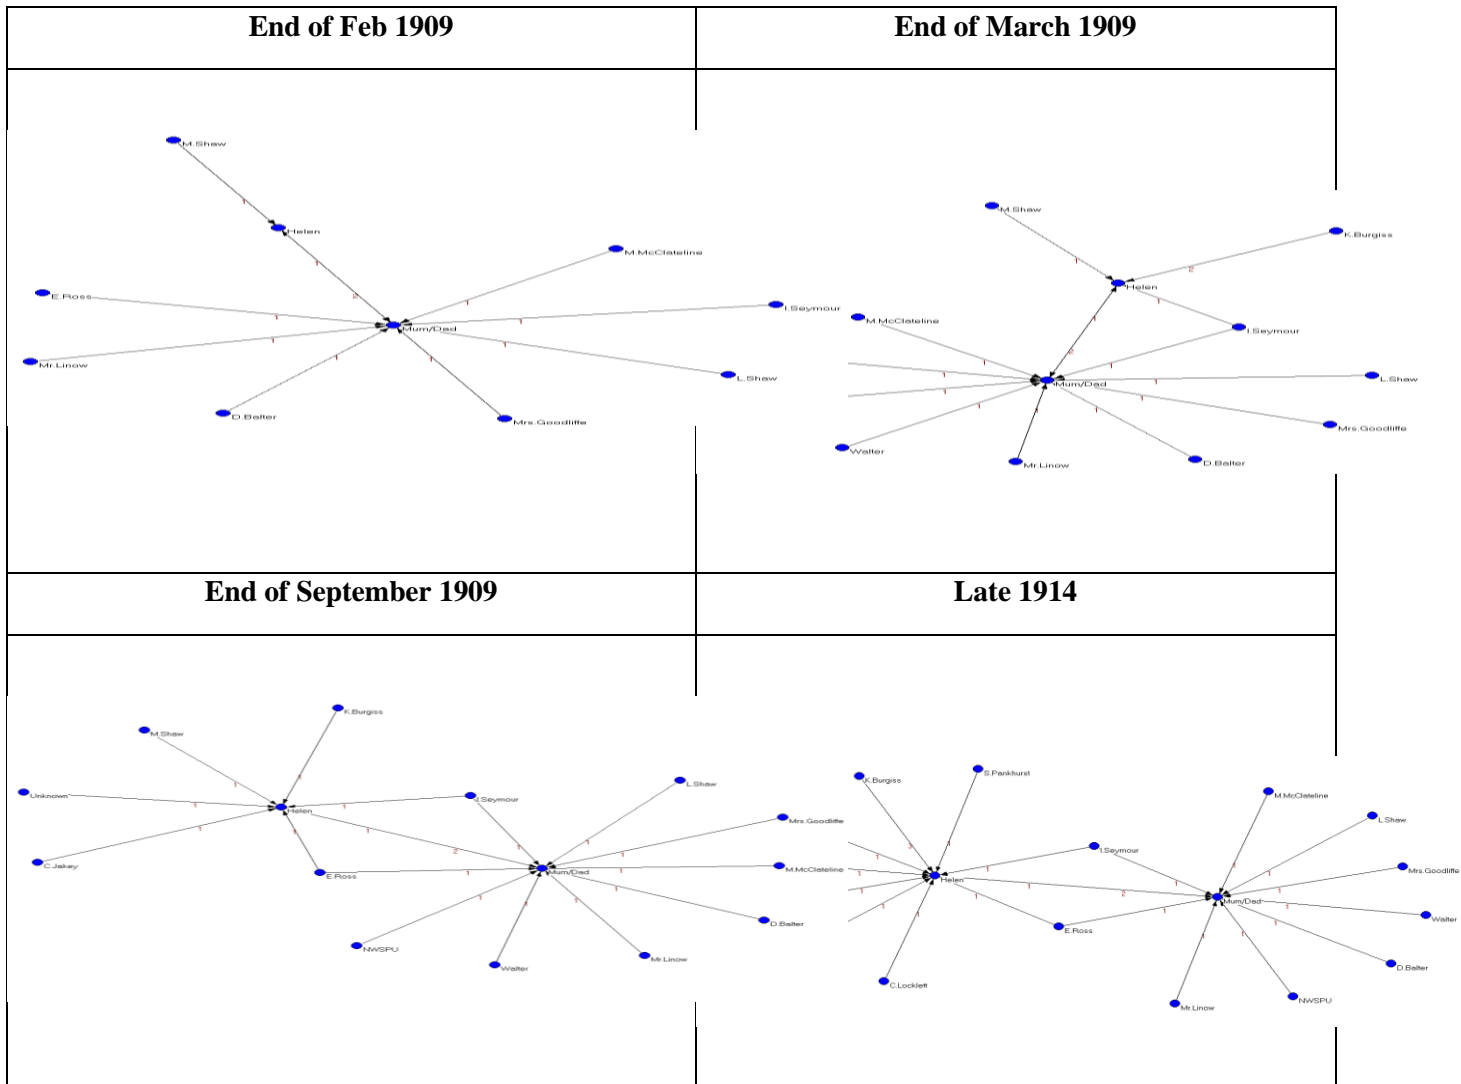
| End of Feb 1909 | End of March 1909 |
|---|---|
| M.Shaw, Helen, M.McClateline, E.Ross, Mum/Dad, I.Seymour, Mr.Linow, L.Shaw, D.Balter, Mrs.Goodliffe; 1, 1, 2, 1, 1, 1, 1, 1, 1, 1 | M.Shaw, K.Burgiss, Helen, I.Seymour, M.McClateline, Mum/Dad, L.Shaw, Mrs.Goodliffe, Walter, Mr.Linow, D.Balter; 1, 2, 1, 1, 2, 1, 1, 1, 1, 1, 1, 1, 1, 1 |
| **End of September 1909** | **Late 1914** |
| K.Burgiss, M.Shaw, Unknown, Helen, I.Seymour, L.Shaw, C.Jakey, Mrs.Goodliffe, E.Ross, Mum/Dad, M.McClateline, D.Balter, NWSPU, Walter, Mr.Linow; 1, 1, 1, 1, 1, 1, 1, 2, 1, 1, 1, 1, 1, 1, 1, 1, 1, 1 | K.Burgiss, S.Pankhurst, M.McClateline, L.Shaw, I.Seymour, Helen, Mrs.Goodliffe, Mum/Dad, Walter, E.Ross, D.Balter, C.Lockett, NWSPU, Mr.Linow; 1, 3, 1, 1, 1, 1, 1, 1, 1, 2, 1, 1, 1, 1, 1, 1, 1, 1, 1, 1 |